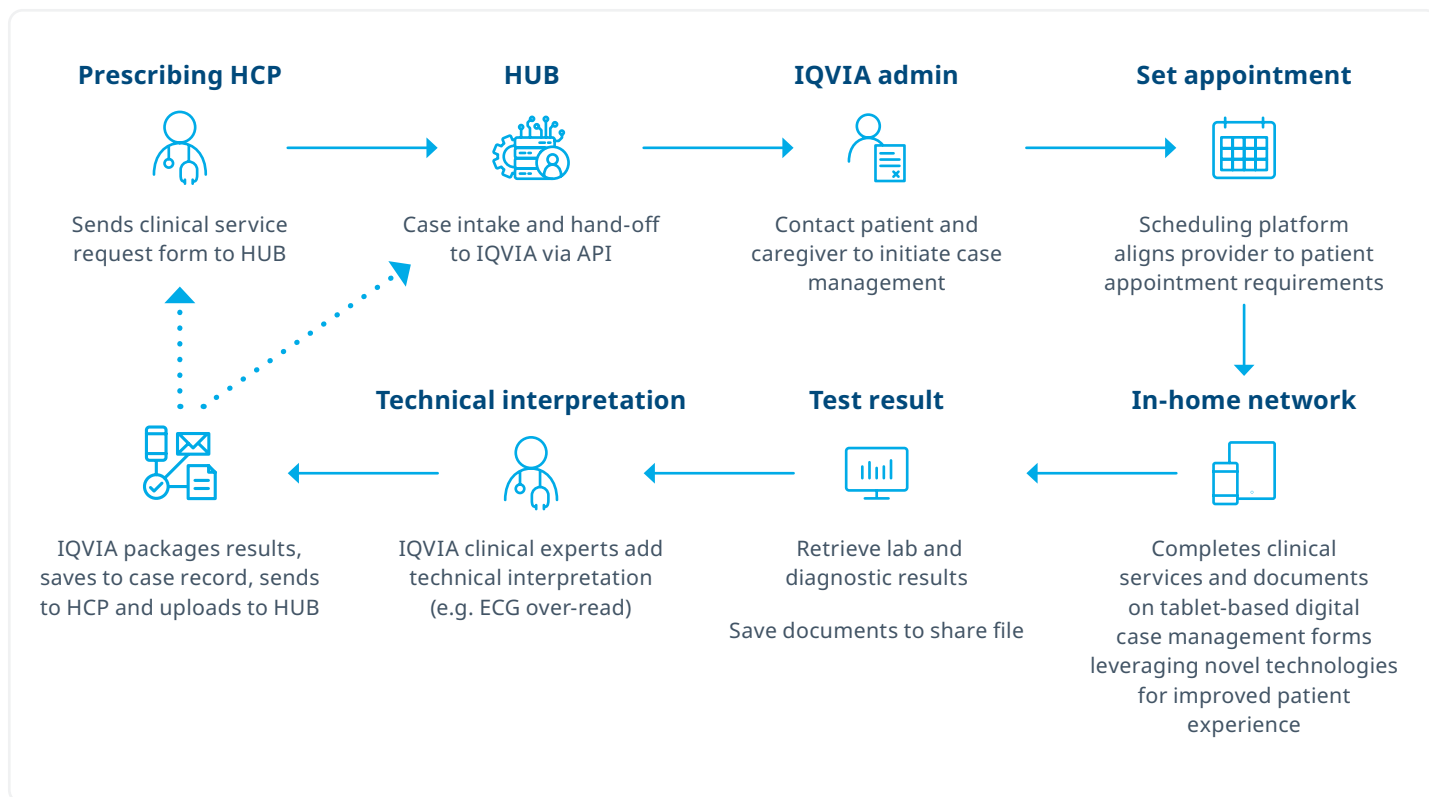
Prescribing HCP

Sends clinical service request form to HUB

HUB

Case intake and hand-off to IQVIA via API

IQVIA admin

Contact patient and caregiver to initiate case management

Set appointment

Scheduling platform aligns provider to patient appointment requirements

Technical interpretation

Test result

In-home network

IQVIA packages results, saves to case record, sends to HCP and uploads to HUB

IQVIA clinical experts add technical interpretation (e.g. ECG over-read)

Retrieve lab and diagnostic results

Save documents to share file

Completes clinical services and documents on tablet-based digital case management forms leveraging novel technologies for improved patient experience